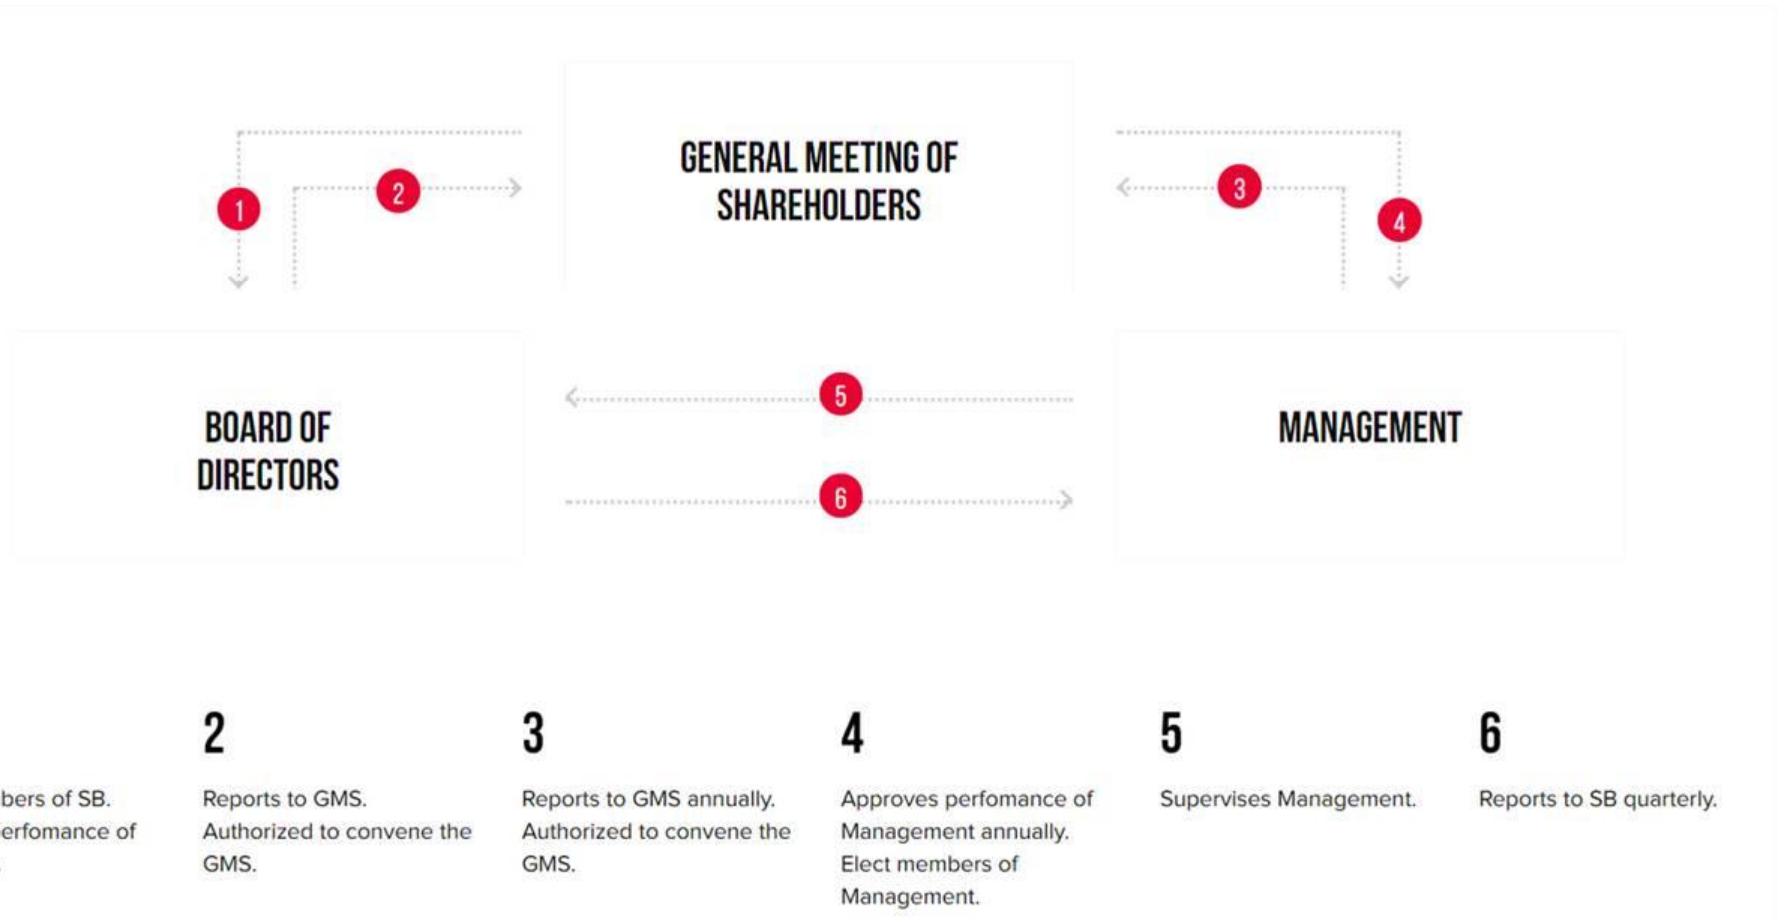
GENERAL MEETING OF SHAREHOLDERS

1

2

3

4

BOARD OF DIRECTORS

5

6

MANAGEMENT

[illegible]bers of SB. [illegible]erfomance of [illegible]

2

Reports to GMS. Authorized to convene the GMS.

3

Reports to GMS annually. Authorized to convene the GMS.

4

Approves perfomance of Management annually. Elect members of Management.

5

Supervises Management.

6

Reports to SB quarterly.